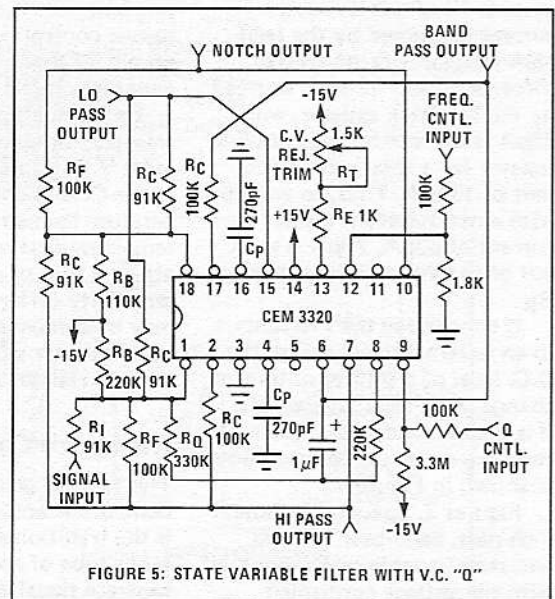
NOTCH OUTPUT

BAND PASS OUTPUT

LO PASS OUTPUT

-15V

1.5K

C.V. REJ. TRIM

$R_T$

FREQ. CNTL. INPUT

$R_F$ 100K

$R_C$ 91K

$R_C$ 100K

270pF

$C_P$

+15V

$R_E$ 1K

100K

1.8K

$R_C$ 91K

$R_B$ 110K

-15V

$R_B$ 220K

$R_C$ 91K

18 17 16 15 14 13 12 11 10

CEM 3320

1 2 3 4 5 6 7 8 9

$R_I$ 91K

SIGNAL INPUT

$R_F$ 100K

$R_Q$ 330K

$R_C$ 100K

$C_P$

270pF

+

1µF

220K

100K

Q CNTL. INPUT

3.3M

-15V

HI PASS OUTPUT

FIGURE 5: STATE VARIABLE FILTER WITH V.C. "Q"